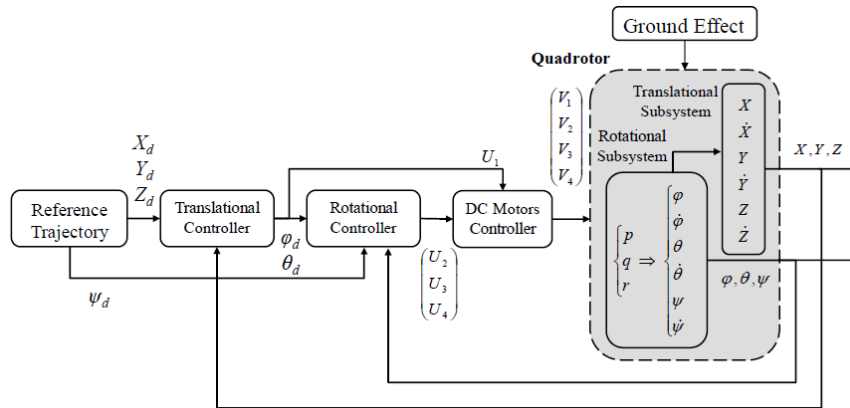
Ground Effect

Quadrotor

Translational Subsystem

Rotational Subsystem

$\begin{pmatrix} V_1 \\ V_2 \\ V_3 \\ V_4 \end{pmatrix}$

$X$
$\dot{X}$
$Y$
$\dot{Y}$
$Z$
$\dot{Z}$

$X, Y, Z$

$X_d$
$Y_d$
$Z_d$

$U_1$

Reference Trajectory

Translational Controller

$\varphi_d$
$\theta_d$

Rotational Controller

DC Motors Controller

$\begin{cases} p \\ q \\ r \end{cases} \Rightarrow \begin{cases} \varphi \\ \dot{\varphi} \\ \theta \\ \dot{\theta} \\ \psi \\ \dot{\psi} \end{cases}$

$\varphi, \theta, \psi$

$\psi_d$

$\begin{pmatrix} U_2 \\ U_3 \\ U_4 \end{pmatrix}$